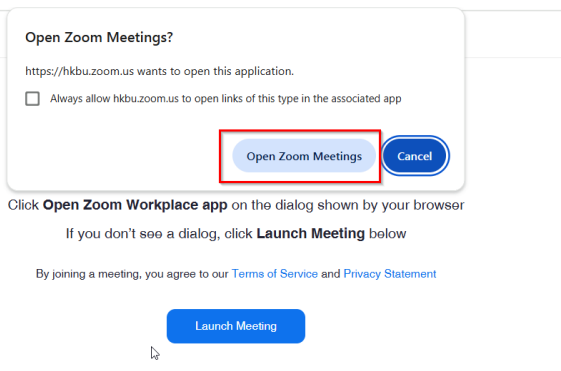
Open Zoom Meetings?

https://hkbu.zoom.us wants to open this application.

Always allow hkbu.zoom.us to open links of this type in the associated app

Open Zoom Meetings

Cancel

Click **Open Zoom Workplace app** on the dialog shown by your browser

If you don't see a dialog, click **Launch Meeting** below

By joining a meeting, you agree to our Terms of Service and Privacy Statement

Launch Meeting